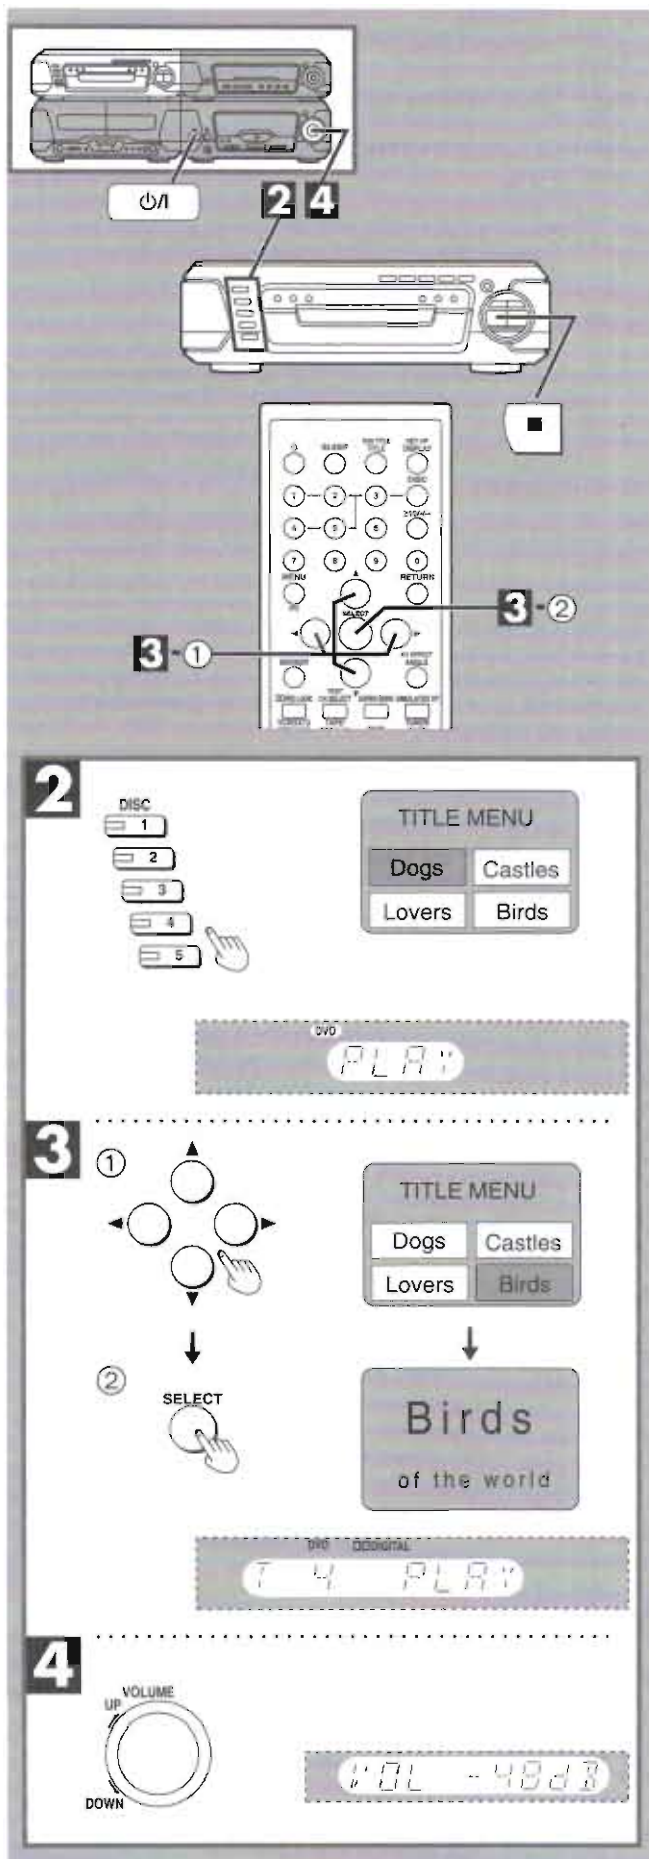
⏻/I

2 4

■

3-②

3-①

MENU

RETURN

SELECT

2

DISC
1
2
3
4
5

TITLE MENU

| Dogs | Castles |
|---|---|
| Lovers | Birds |

DVD
PLAY

3 ①

TITLE MENU

| Dogs | Castles |
|---|---|
| Lovers | Birds |

②

SELECT

Birds
of the world

DVD DDIGITAL
T 4 PLAY

4

VOLUME
UP
DOWN

VOL -40dB